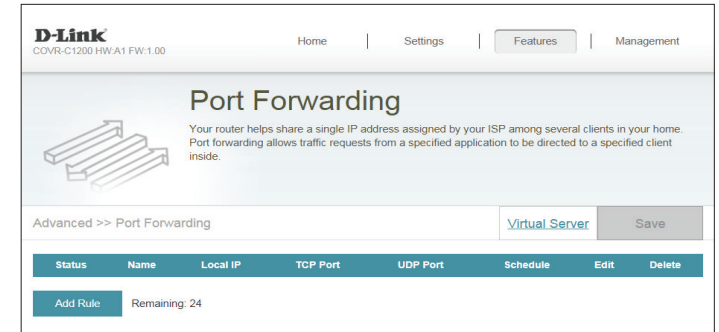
D-Link
COVR-C1200 HW:A1 FW:1.00

Home | Settings | Features | Management

Port Forwarding

Your router helps share a single IP address assigned by your ISP among several clients in your home. Port forwarding allows traffic requests from a specified application to be directed to a specified client inside.

Advanced >> Port Forwarding

Virtual Server

Save

| Status | Name | Local IP | TCP Port | UDP Port | Schedule | Edit | Delete |
|---|---|---|---|---|---|---|---|

Add Rule

Remaining: 24